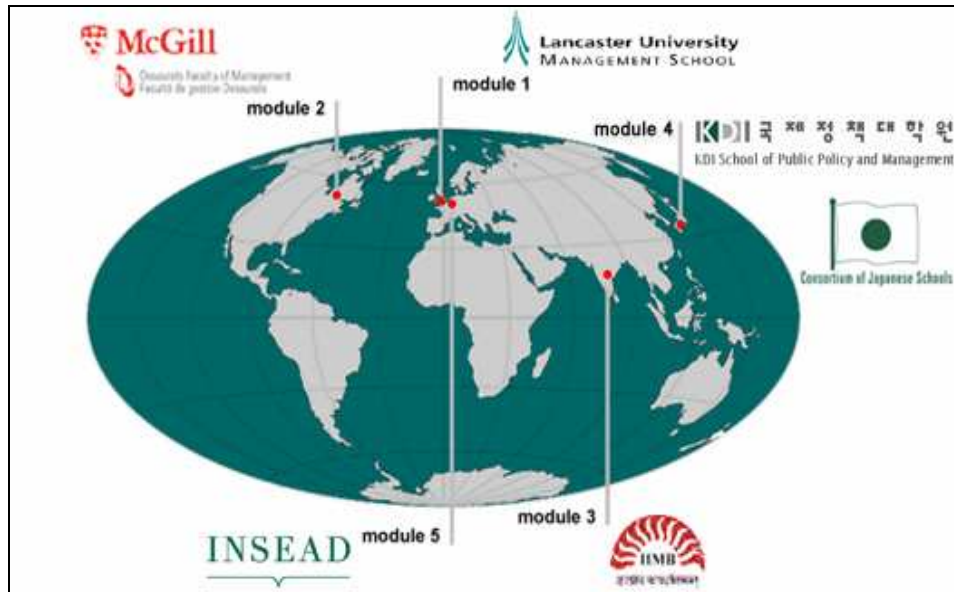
McGill
Desautels Faculty of Management
Faculté de gestion Desautels

Lancaster University
MANAGEMENT SCHOOL

module 1

module 2

module 4

KDI 국제정책대학원
KDI School of Public Policy and Management

Consortium of Japanese Schools

INSEAD

module 5

module 3

IIMB
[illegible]